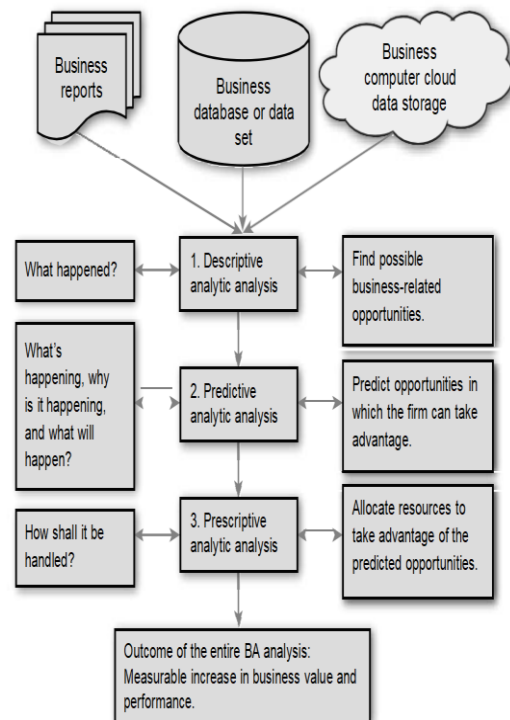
Business reports

Business database or data set

Business computer cloud data storage

What happened?

1. Descriptive analytic analysis

Find possible business-related opportunities.

What's happening, why is it happening, and what will happen?

2. Predictive analytic analysis

Predict opportunities in which the firm can take advantage.

How shall it be handled?

3. Prescriptive analytic analysis

Allocate resources to take advantage of the predicted opportunities.

Outcome of the entire BA analysis: Measurable increase in business value and performance.